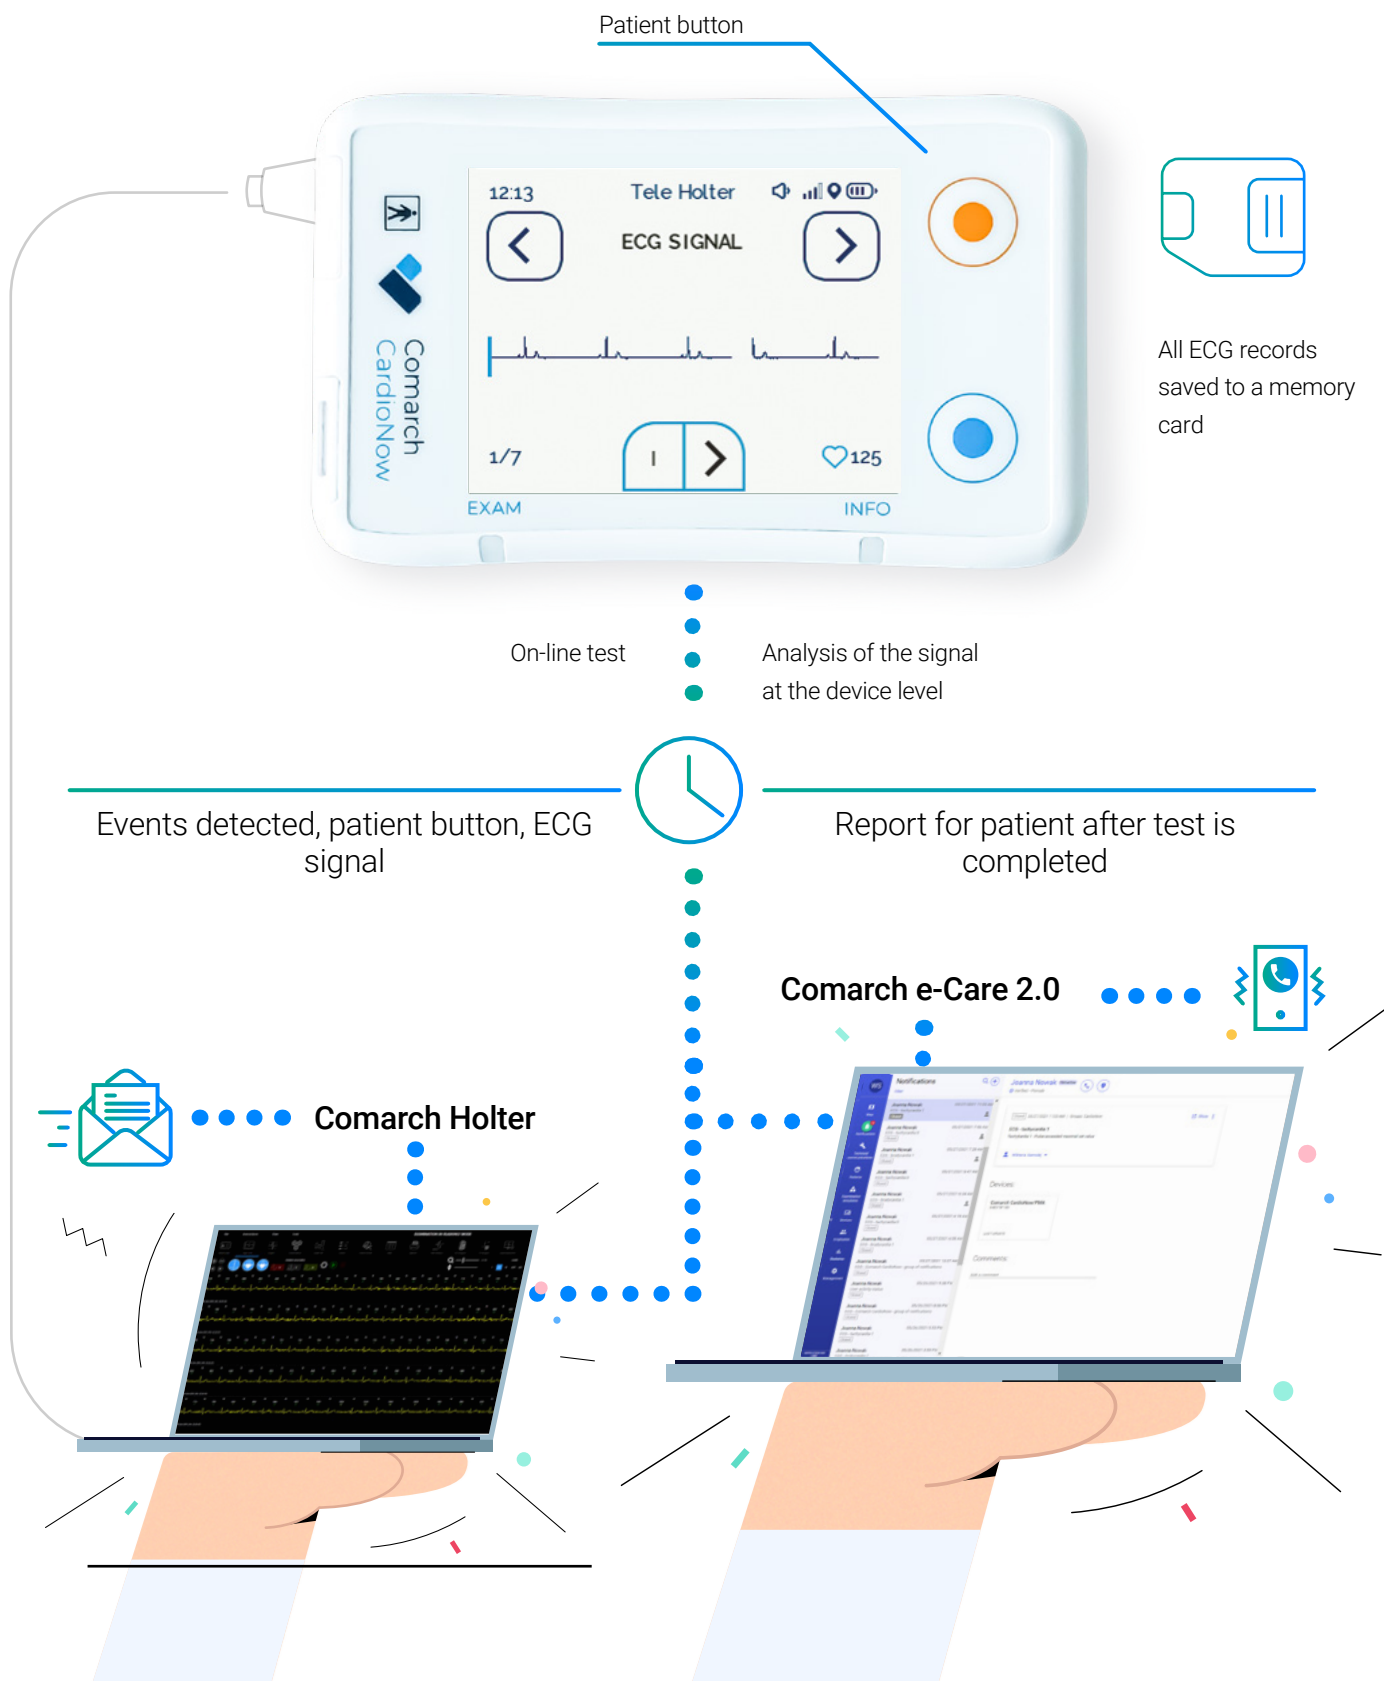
Patient button

12:13 Tele Holter

ECG SIGNAL

1/7

125

EXAM INFO

Comarch CardioNow

All ECG records saved to a memory card

On-line test

Analysis of the signal at the device level

Events detected, patient button, ECG signal

Report for patient after test is completed

Comarch e-Care 2.0

Comarch Holter

Notifications

Devices

Comments